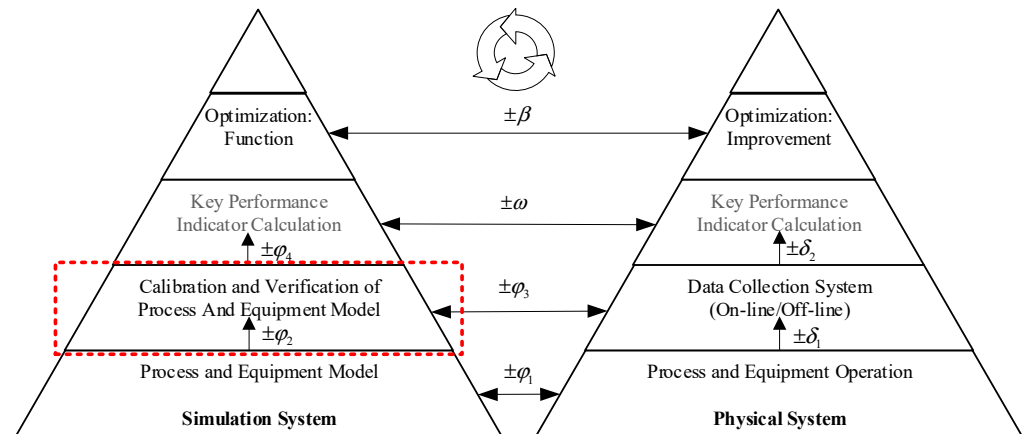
Optimization: Function

Key Performance Indicator Calculation

$\pm\varphi_4$

Calibration and Verification of Process And Equipment Model

$\pm\varphi_2$

Process and Equipment Model

Simulation System

$\pm\beta$

$\pm\omega$

$\pm\varphi_3$

$\pm\varphi_1$

Optimization: Improvement

Key Performance Indicator Calculation

$\pm\delta_2$

Data Collection System (On-line/Off-line)

$\pm\delta_1$

Process and Equipment Operation

Physical System